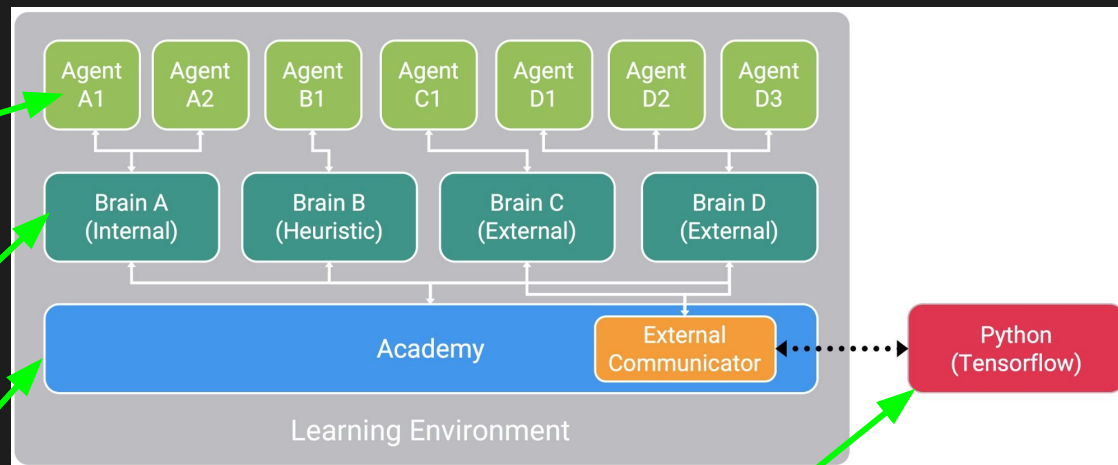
Agent A1

Agent A2

Agent B1

Agent C1

Agent D1

Agent D2

Agent D3

Brain A (Internal)

Brain B (Heuristic)

Brain C (External)

Brain D (External)

Academy

External Communicator

Python (Tensorflow)

Learning Environment